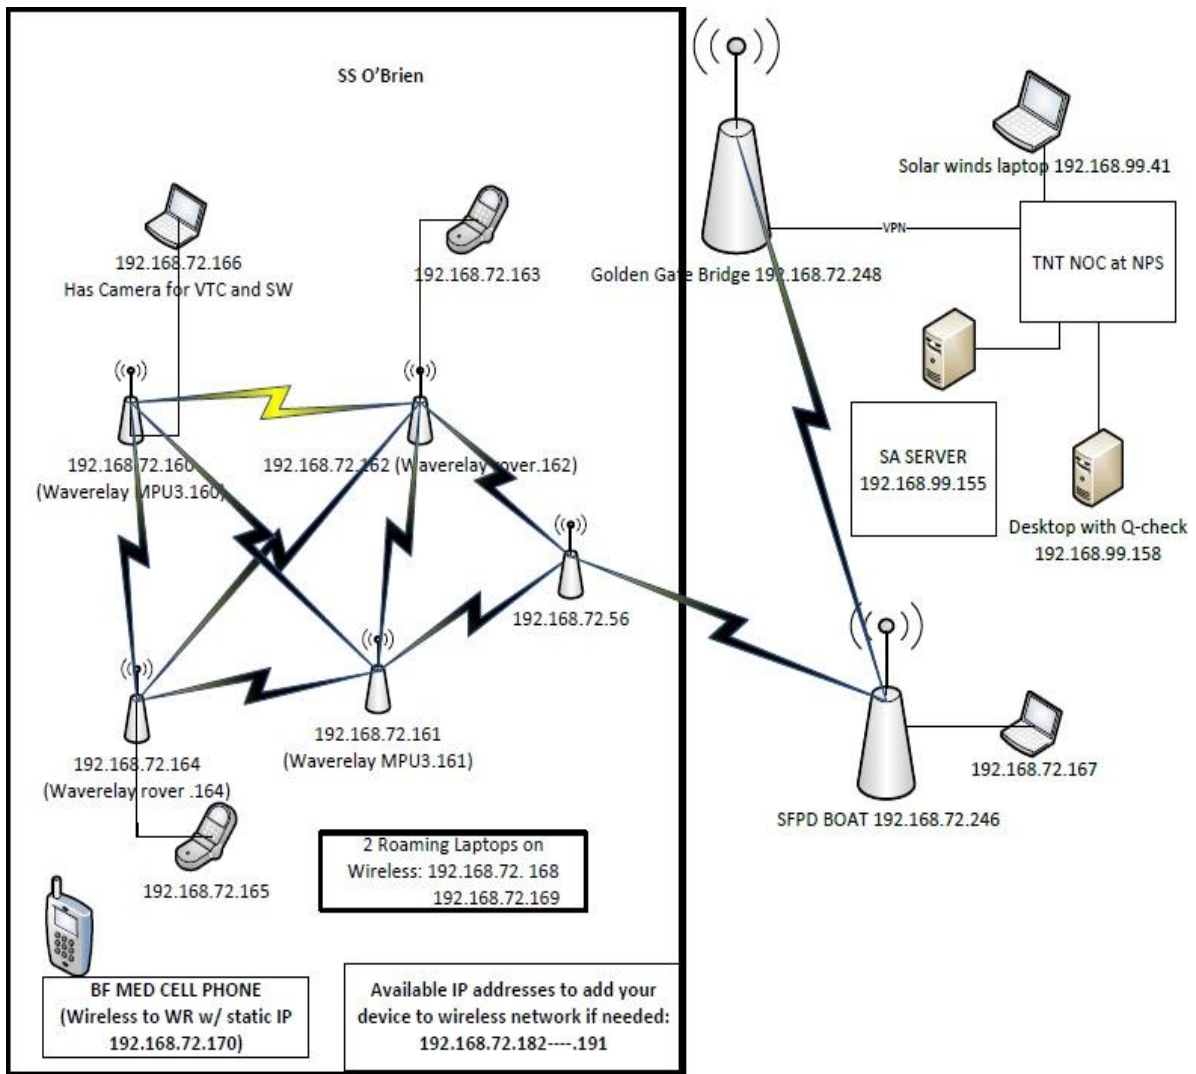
SS O'Brien

192.168.72.166
Has Camera for VTC and SW

192.168.72.163

Golden Gate Bridge 192.168.72.248

VPN

Solar winds laptop 192.168.99.41

TNT NOC at NPS

SA SERVER
192.168.99.155

Desktop with Q-check
192.168.99.158

192.168.72.160
(Waverelay MPU3.160)

192.168.72.162 (Waverelay rover.162)

192.168.72.56

192.168.72.164
(Waverelay rover .164)

192.168.72.161
(Waverelay MPU3.161)

192.168.72.167

SFPD BOAT 192.168.72.246

192.168.72.165

2 Roaming Laptops on
Wireless: 192.168.72. 168
192.168.72.169

BF MED CELL PHONE
(Wireless to WR w/ static IP
192.168.72.170)

Available IP addresses to add your device to wireless network if needed:
192.168.72.182----.191